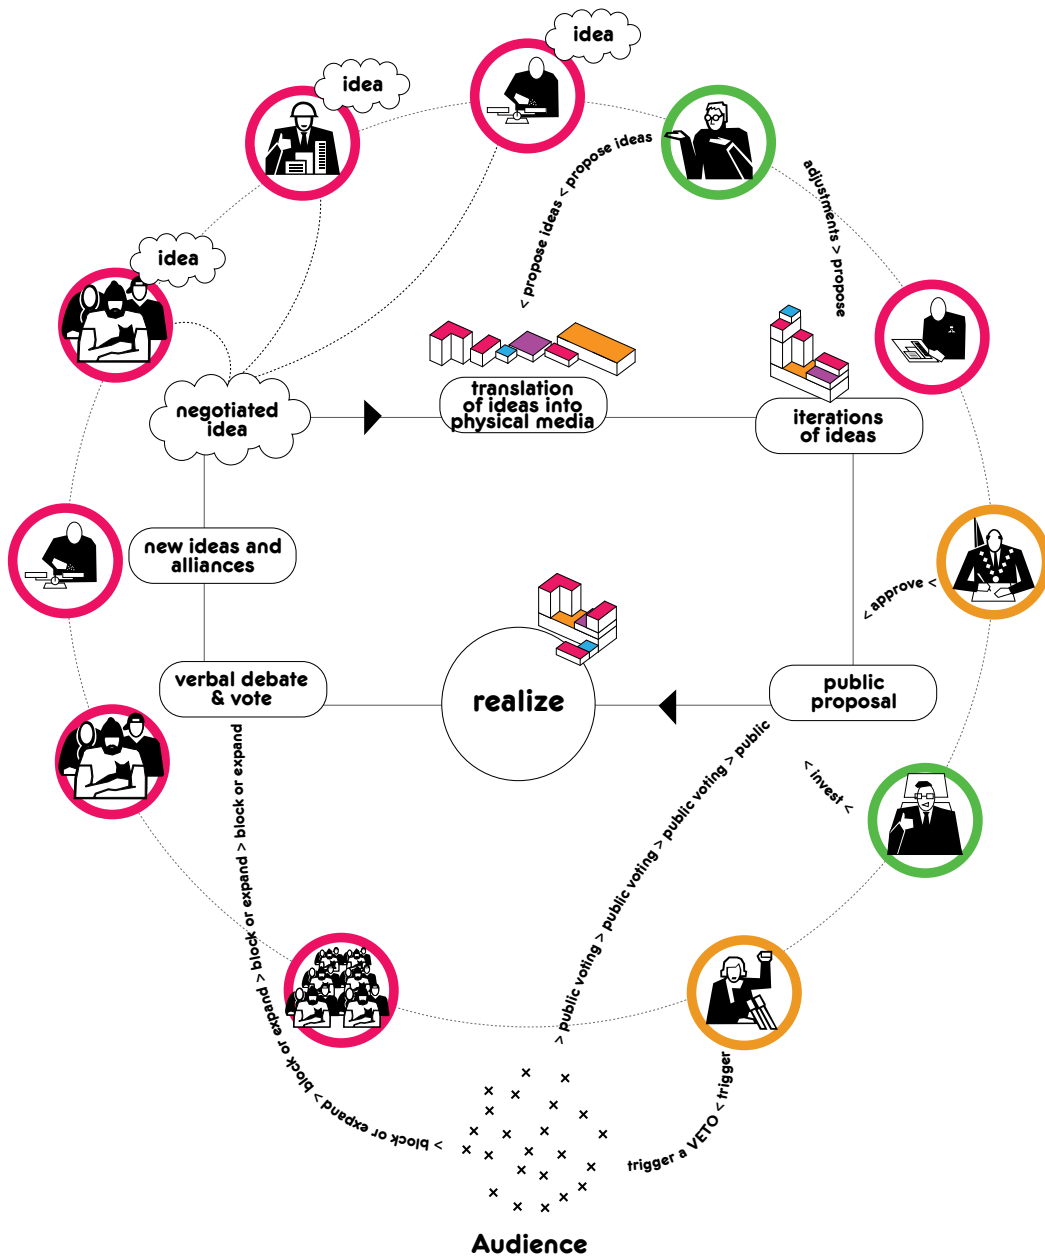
idea

idea

idea

< propose ideas < propose ideas

adjustments > propose

negotiated idea

translation of ideas into physical media

iterations of ideas

new ideas and alliances

< approve <

verbal debate & vote

realize

public proposal

< invest <

block or expand > block or expand

> public voting > public voting > public voting > public

> block or expand > block or expand

trigger a VETO < trigger

Audience